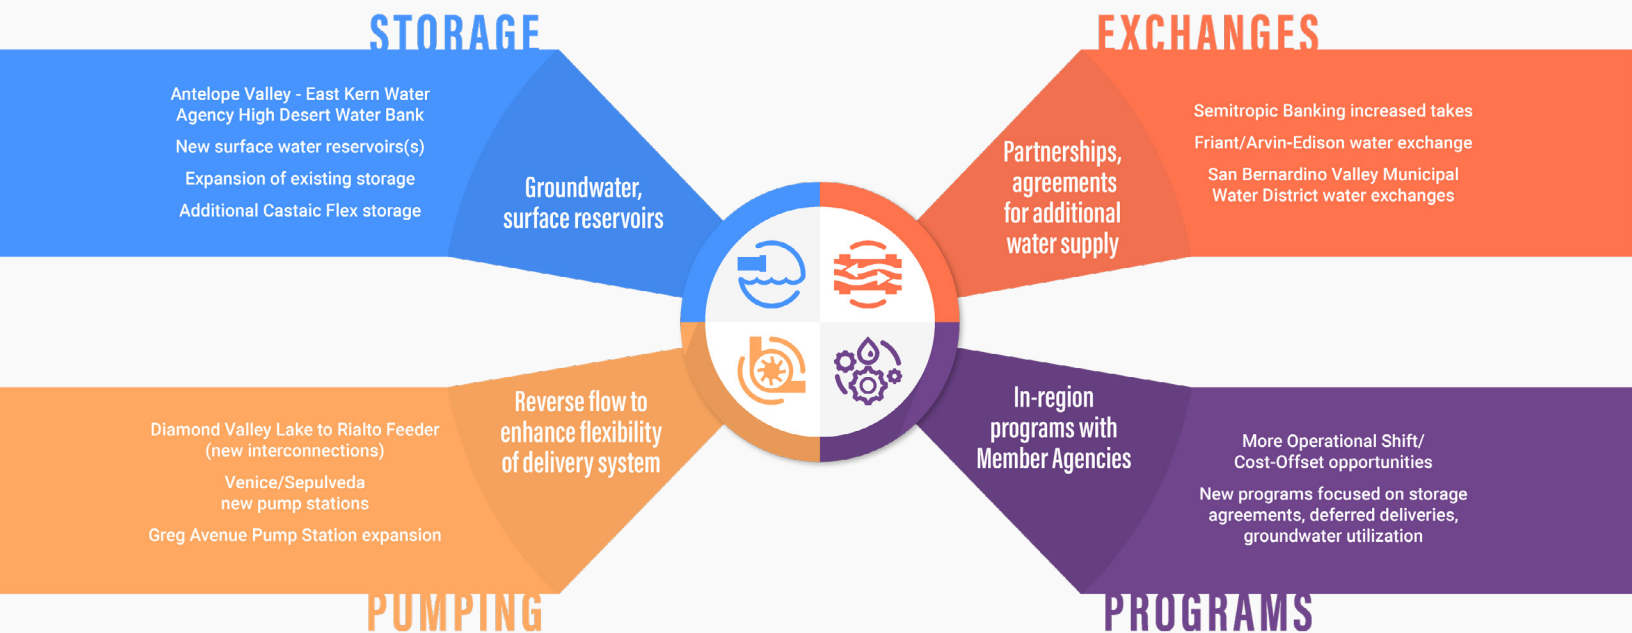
STORAGE

Antelope Valley - East Kern Water Agency High Desert Water Bank

New surface water reservoirs(s)

Expansion of existing storage

Additional Castaic Flex storage

Groundwater, surface reservoirs

EXCHANGES

Partnerships, agreements for additional water supply

Semitropic Banking increased takes

Friant/Arvin-Edison water exchange

San Bernardino Valley Municipal Water District water exchanges

Reverse flow to enhance flexibility of delivery system

Diamond Valley Lake to Rialto Feeder (new interconnections)

Venice/Sepulveda new pump stations

Greg Avenue Pump Station expansion

PUMPING

In-region programs with Member Agencies

More Operational Shift/ Cost-Offset opportunities

New programs focused on storage agreements, deferred deliveries, groundwater utilization

PROGRAMS